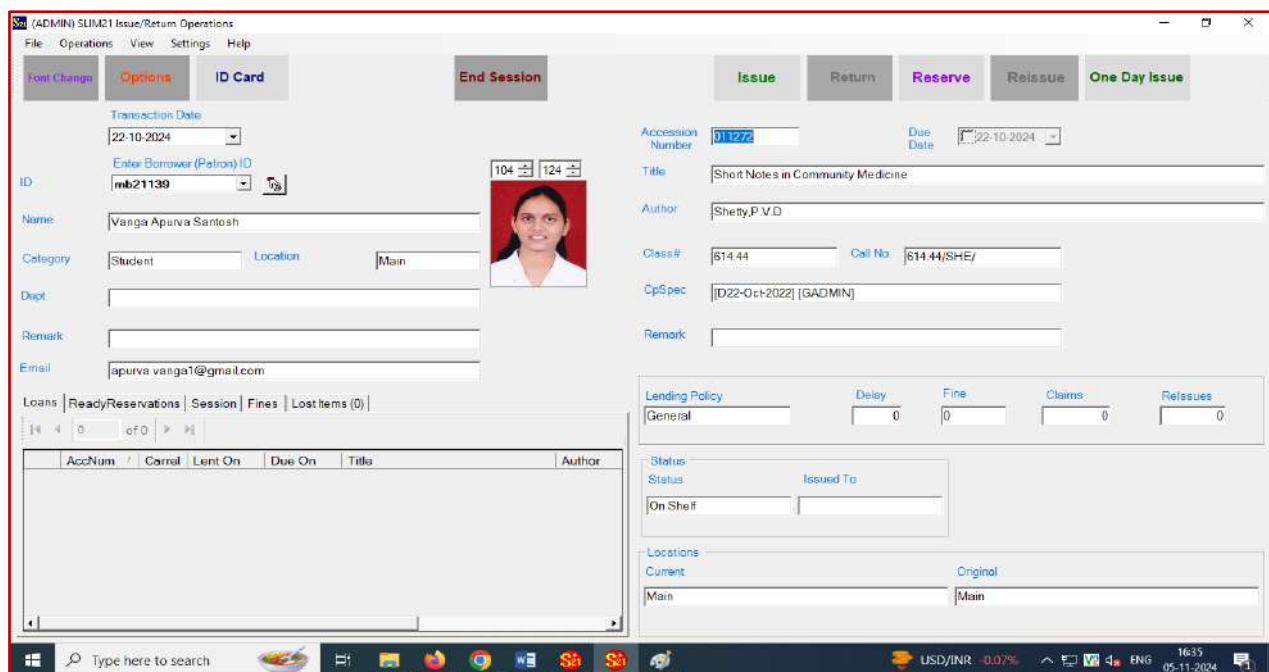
(ADMIN) SLIM21 Issue/Return Operations

File Operations View Settings Help

Font Change Options ID Card End Session Issue Return Reserve Reissue One Day Issue

Transaction Date
22-10-2024

Enter Borrower (Patron) ID
ID mb21139

104 124

Name Vanga Apurva Santosh

Category Student Location Main

Dept

Remark

Email apurva.vanga1@gmail.com

Accession Number 011272 Due Date 22-10-2024

Title Short Notes in Community Medicine

Author Shetty,P.V.D

Class# 614.44 Call No. 614.44/SHE/

CpSpec [D22-Oct-2022] [GADMIN]

Remark

Lending Policy Delay Fine Claims Reissues
General 0 0 0 0

Status
Status Issued To
On Shelf

Locations
Current Original
Main Main

Loans | ReadyReservations | Session | Fines | Lost Items (0)

0 of 0

| AccNum | Carrel | Lent On | Due On | Title | Author |
|---|---|---|---|---|---|

Type here to search

USD/INR -0.07% ENG 16:35 05-11-2024